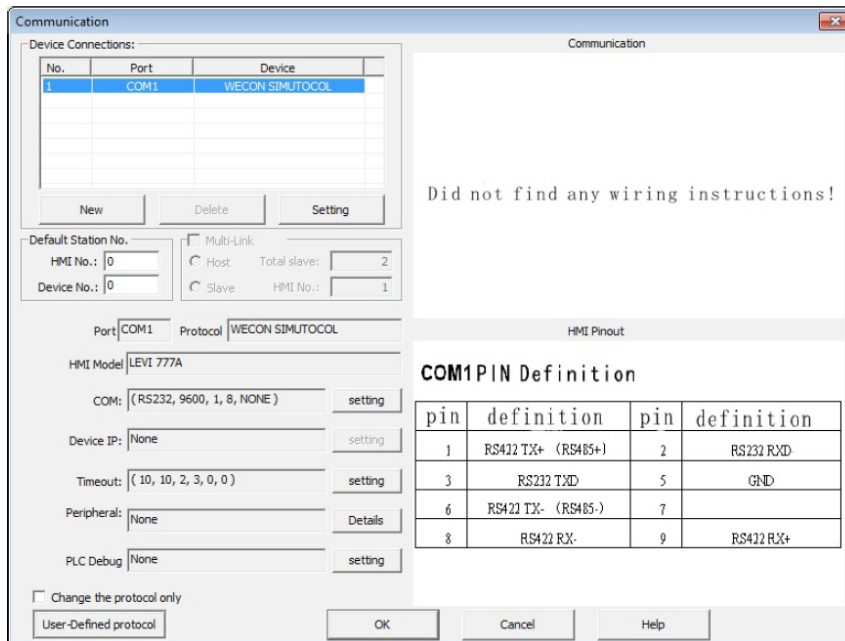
Communication

Device Connections:

| No. | Port | Device |
|---|---|---|
| 1 | COM1 | WECON SIMUTOCOL |

New Delete Setting

Default Station No.
HMI No.: 0
Device No.: 0

Multi-Link
Host Total slave: 2
Slave HMI No.: 1

Port COM1 Protocol WECON SIMUTOCOL

HMI Model LEVI 777A

COM: (RS232, 9600, 1, 8, NONE ) setting

Device IP: None setting

Timeout: ( 10, 10, 2, 3, 0, 0 ) setting

Peripheral: None Details

PLC Debug None setting

Change the protocol only

User-Defined protocol

Communication

Did not find any wiring instructions!

HMI Pinout

COM1 PIN Definition

| pin | definition | pin | definition |
|---|---|---|---|
| 1 | RS422 TX+ (RS485+) | 2 | RS232 RXD |
| 3 | RS232 TXD | 5 | GND |
| 6 | RS422 TX- (RS485-) | 7 | |
| 8 | RS422 RX- | 9 | RS422 RX+ |

OK Cancel Help